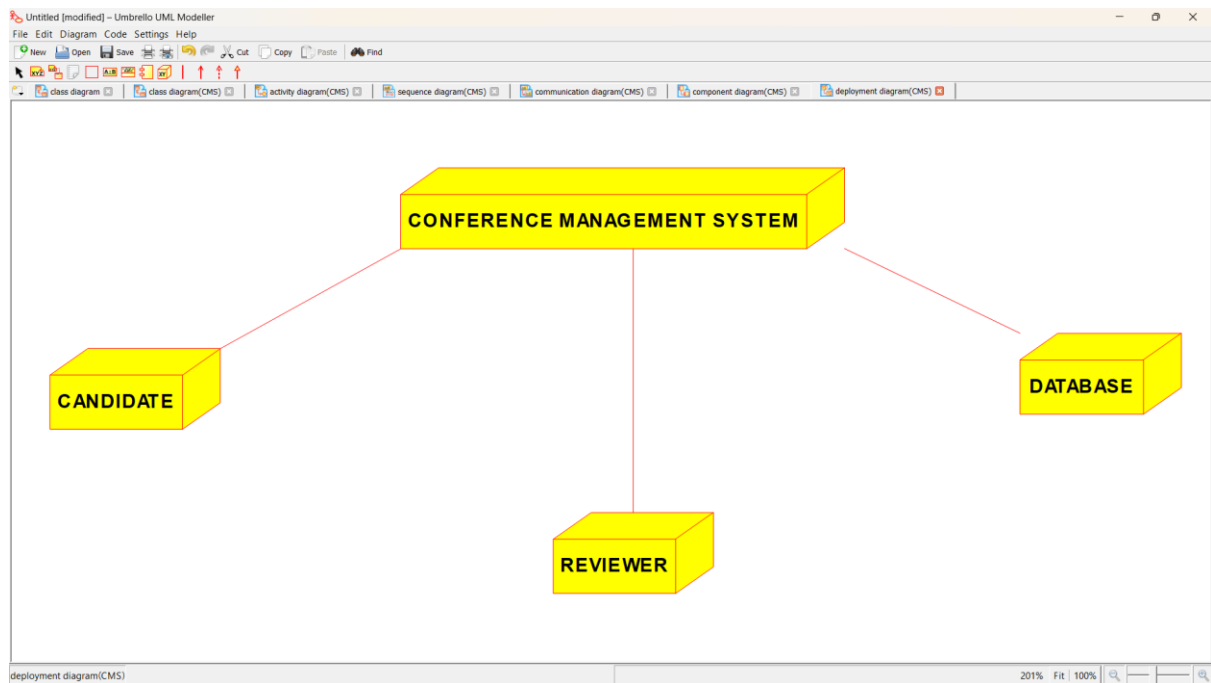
Untitled [modified] – Umbrello UML Modeller

File Edit Diagram Code Settings Help

New Open Save Cut Copy Paste Find

class diagram | class diagram(CMS) | activity diagram(CMS) | sequence diagram(CMS) | communication diagram(CMS) | component diagram(CMS) | deployment diagram(CMS)

CONFERENCE MANAGEMENT SYSTEM

CANDIDATE

DATABASE

REVIEWER

deployment diagram(CMS)

201% Fit 100%